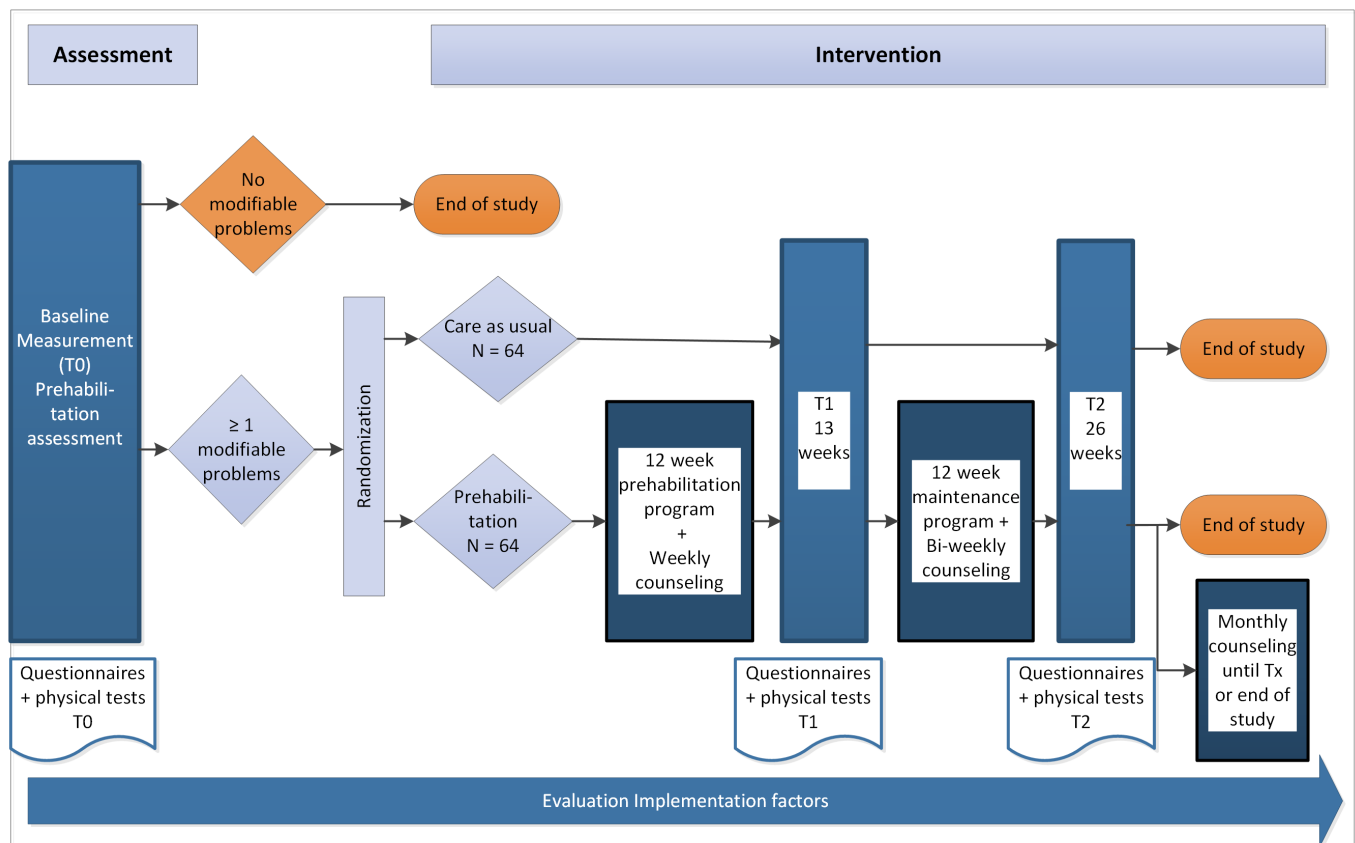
Assessment

Intervention

Baseline Measurement (T0) Prehabilitation assessment

No modifiable problems

End of study

≥ 1 modifiable problems

Randomization

Care as usual N = 64

Prehabilitation N = 64

12 week prehabilitation program + Weekly counseling

T1 13 weeks

12 week maintenance program + Bi-weekly counseling

T2 26 weeks

End of study

End of study

Monthly counseling until Tx or end of study

Questionnaires + physical tests T0

Questionnaires + physical tests T1

Questionnaires + physical tests T2

Evaluation Implementation factors